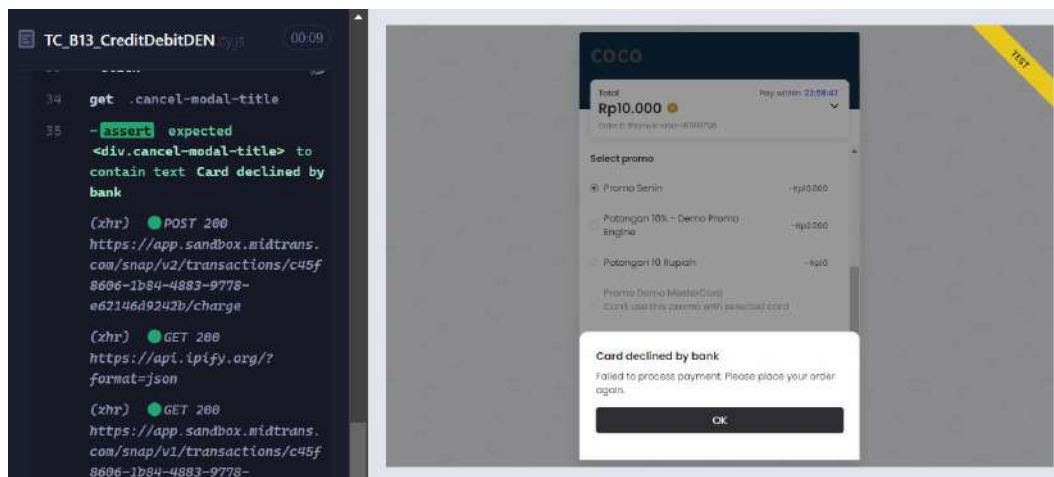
TC_B13_CreditDebitDEN.cy.js 00:09

34 get .cancel-modal-title

35 -assert expected <div.cancel-modal-title> to contain text Card declined by bank

(xhr) POST 200 https://app.sandbox.midtrans.com/snap/v2/transactions/c45f8606-1b84-4883-9778-e62146d9242b/charge

(xhr) GET 200 https://api.ipify.org/?format=json

(xhr) GET 200 https://app.sandbox.midtrans.com/snap/v1/transactions/c45f8606-1b84-4883-9778-

TEST

COCO

Total
Rp10.000
Pay within 23:59:47
Order ID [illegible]

Select promo

Promo Senin -Rp1.000

Potongan 10% - Demo Promo Engine -Rp1.000

Potongan 10 Rupiah -Rp10

Promo Demo MasterCard
Can't use this promo with selected card

Card declined by bank

Failed to process payment. Please place your order again.

OK